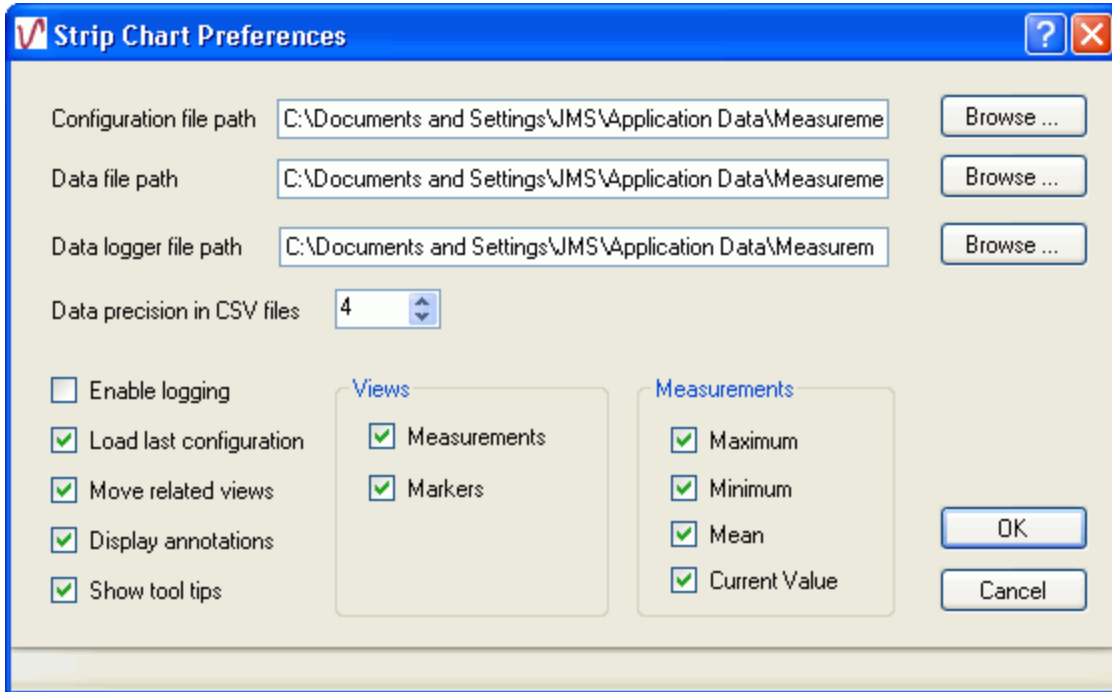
Strip Chart Preferences

Configuration file path C:\Documents and Settings\JMS\Application Data\Measureme Browse ...

Data file path C:\Documents and Settings\JMS\Application Data\Measureme Browse ...

Data logger file path C:\Documents and Settings\JMS\Application Data\Measurem Browse ...

Data precision in CSV files 4

Enable logging

Load last configuration

Move related views

Display annotations

Show tool tips

Views

Measurements

Markers

Measurements

Maximum

Minimum

Mean

Current Value

OK

Cancel